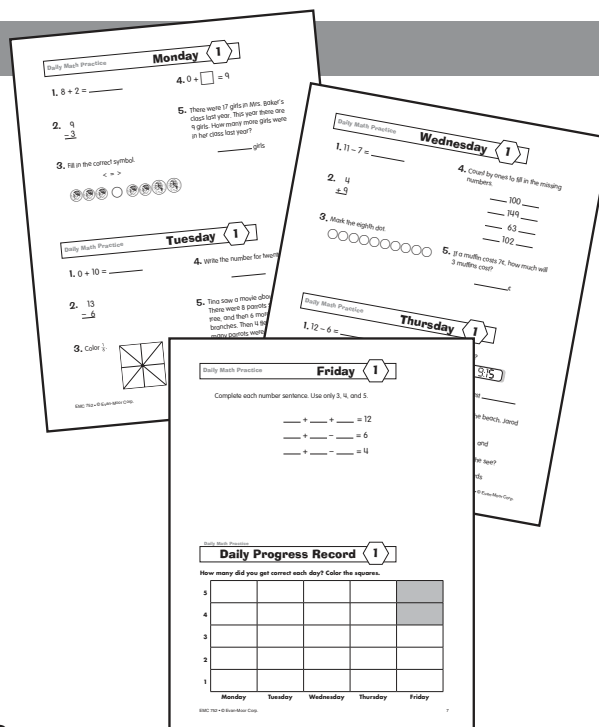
Daily Math Practice
Monday 1

1. 8 + 2 = ______

4. 0 + $\square$ = 9

2. 9
$-3$

5. There were 17 girls in Mrs. Baker's class last year. This year there are 9 girls. How many more girls were in her class last year?

______ girls

3. Fill in the correct symbol.
< = >

Daily Math Practice
Tuesday 1

1. 0 + 10 = ______

4. Write the number for twen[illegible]

2. 13
$-6$

5. Tina saw a movie abo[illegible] There were 8 parrots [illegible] tree, and then 6 mo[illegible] branches. Then 4 fle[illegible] many parrots were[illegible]

3. Color $\frac{1}{3}$.

EMC 752 • © Evan-Moor Corp.

Daily Math Practice
Wednesday 1

1. 11 − 7 = ______

4. Count by ones to fill in the missing numbers.
___ 100 ___
___ 149 ___
___ 63 ___
___ 102 ___

2. 4
$+9$

3. Mark the eighth dot.

5. If a muffin costs 7¢, how much will 3 muffins cost?

______ ¢

Daily Math Practice
Thursday 1

1. 12 − 6 =

9:15

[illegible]e beach. Jarod
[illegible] and
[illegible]he see?
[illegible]ds

© Evan-Moor Corp.

Daily Math Practice
Friday 1

Complete each number sentence. Use only 3, 4, and 5.

___ + ___ + ___ = 12
___ + ___ − ___ = 6
___ + ___ − ___ = 4

Daily Math Practice
Daily Progress Record 1

How many did you get correct each day? Color the squares.

| | | | | | |
|---|---|---|---|---|---|
| 5 | | | | | |
| 4 | | | | | |
| 3 | | | | | |
| 2 | | | | | |
| 1 | | | | | |
| | Monday | Tuesday | Wednesday | Thursday | Friday |

EMC 752 • © Evan-Moor Corp.

7